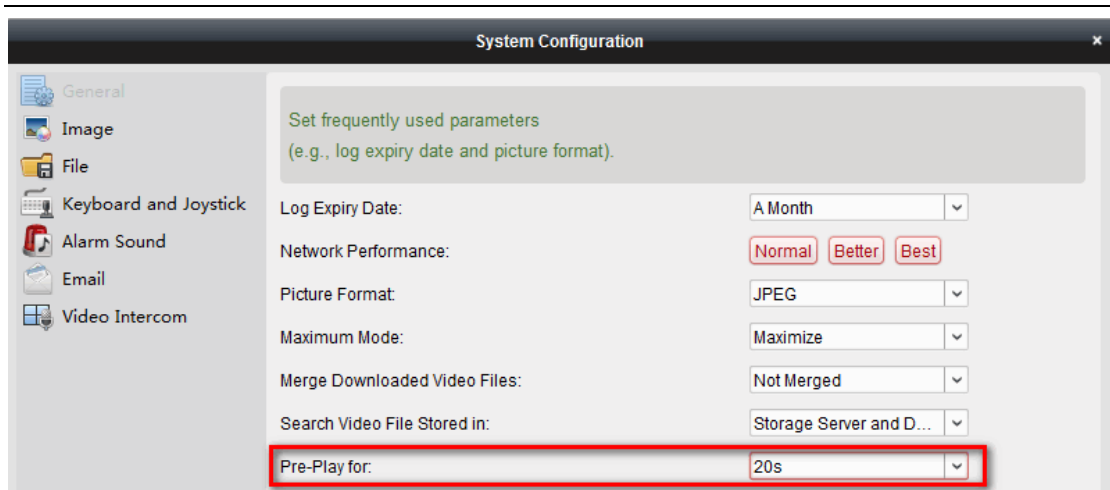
System Configuration
×

General
Image
File
Keyboard and Joystick
Alarm Sound
Email
Video Intercom

Set frequently used parameters
(e.g., log expiry date and picture format).

Log Expiry Date: A Month
Network Performance: Normal Better Best
Picture Format: JPEG
Maximum Mode: Maximize
Merge Downloaded Video Files: Not Merged
Search Video File Stored in: Storage Server and D...
Pre-Play for: 20s